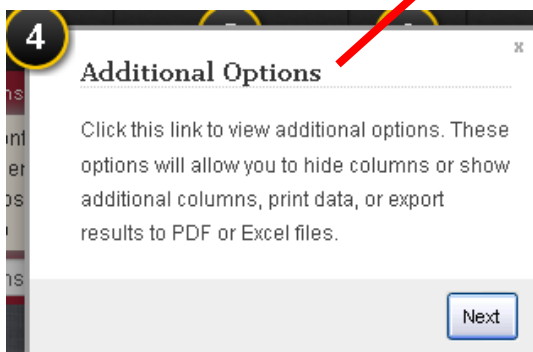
4

×

Additional Options

Click this link to view additional options. These options will allow you to hide columns or show additional columns, print data, or export results to PDF or Excel files.

Next